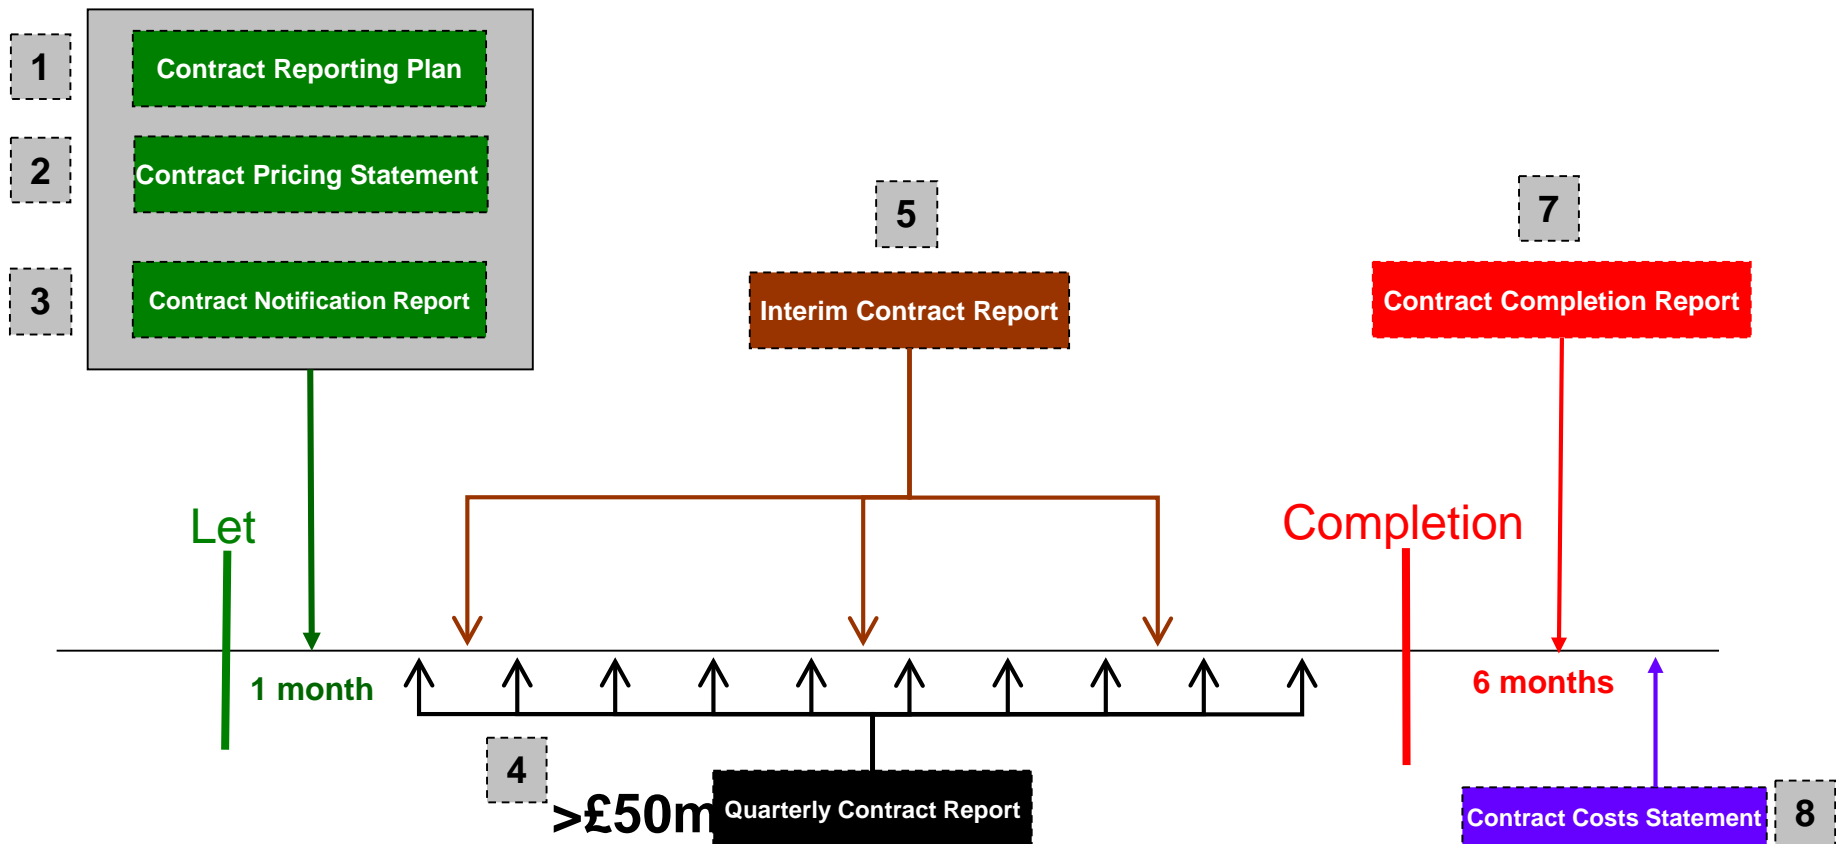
1
Contract Reporting Plan
2
Contract Pricing Statement
3
Contract Notification Report
5
Interim Contract Report
7
Contract Completion Report
Let
Completion
1 month
6 months
4
>£50m
Quarterly Contract Report
Contract Costs Statement
8